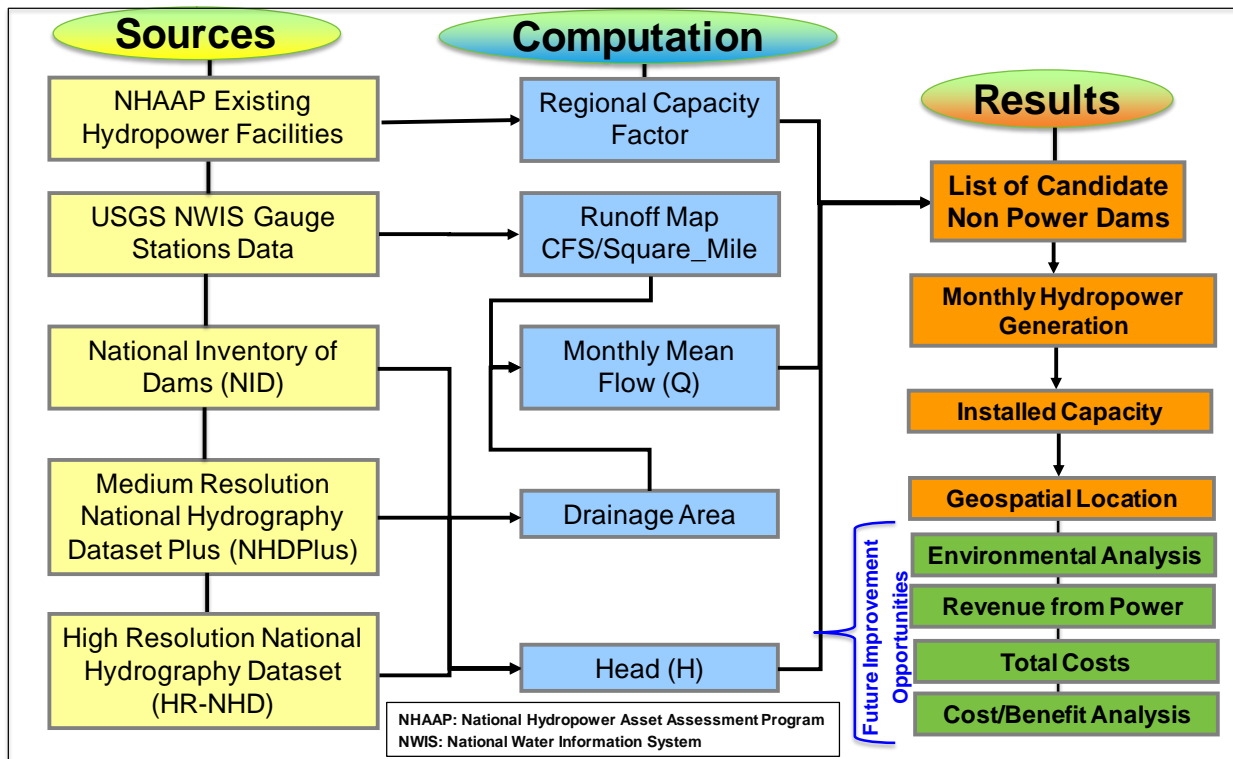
Sources

NHAAP Existing Hydropower Facilities

USGS NWIS Gauge Stations Data

National Inventory of Dams (NID)

Medium Resolution National Hydrography Dataset Plus (NHDPlus)

High Resolution National Hydrography Dataset (HR-NHD)

Computation

Regional Capacity Factor

Runoff Map CFS/Square_Mile

Monthly Mean Flow (Q)

Drainage Area

Head (H)

NHAAP: National Hydropower Asset Assessment Program
NWIS: National Water Information System

Results

List of Candidate Non Power Dams

Monthly Hydropower Generation

Installed Capacity

Geospatial Location

Future Improvement Opportunities

Environmental Analysis

Revenue from Power

Total Costs

Cost/Benefit Analysis